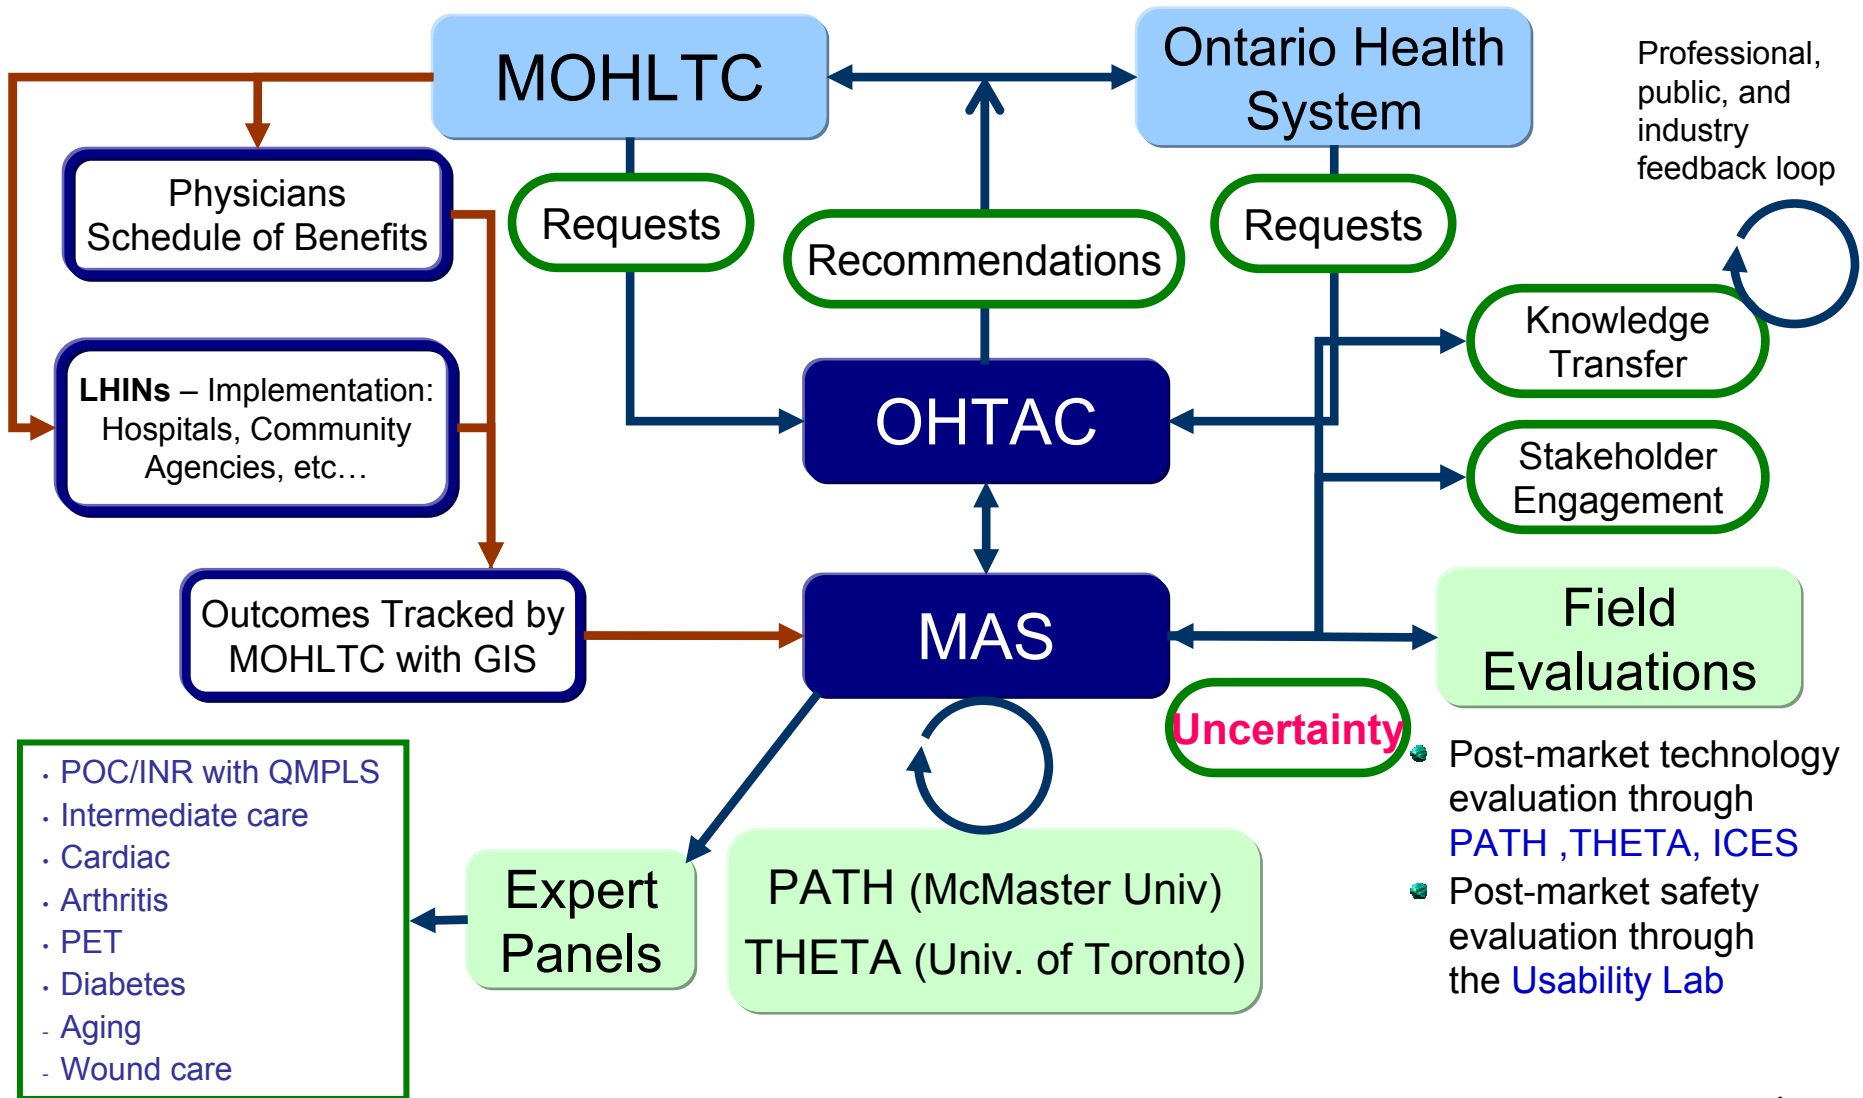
MOHLTC

Ontario Health System

Professional, public, and industry feedback loop

Physicians Schedule of Benefits

Requests

Recommendations

Requests

Knowledge Transfer

LHINs – Implementation: Hospitals, Community Agencies, etc…

OHTAC

Stakeholder Engagement

Outcomes Tracked by MOHLTC with GIS

MAS

Field Evaluations

Uncertainty

Post-market technology evaluation through PATH ,THETA, ICES

Post-market safety evaluation through the Usability Lab

- POC/INR with QMPLS
- Intermediate care
- Cardiac
- Arthritis
- PET
- Diabetes
- Aging
- Wound care

Expert Panels

PATH (McMaster Univ)
THETA (Univ. of Toronto)